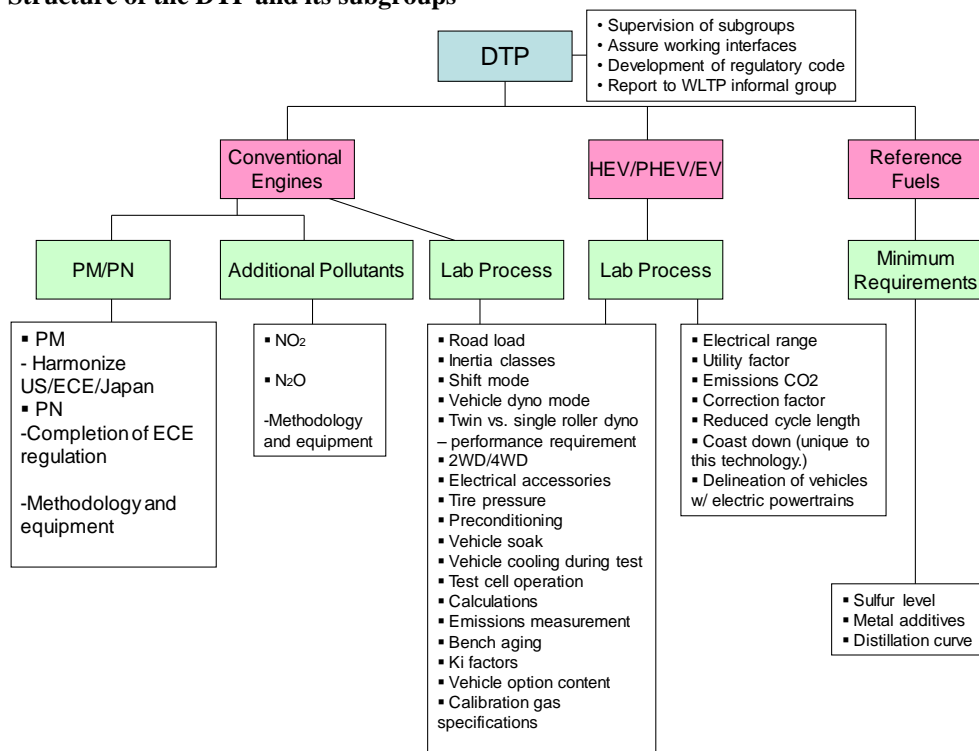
Structure of the DTP and its subgroups

DTP

• Supervision of subgroups
• Assure working interfaces
• Development of regulatory code
• Report to WLTP informal group

Conventional Engines

HEV/PHEV/EV

Reference Fuels

PM/PN

Additional Pollutants

Lab Process

Lab Process

Minimum Requirements

▪ PM
- Harmonize US/ECE/Japan
▪ PN
-Completion of ECE regulation

-Methodology and equipment

▪ $NO_2$

▪ $N_2O$

-Methodology and equipment

▪ Road load
▪ Inertia classes
▪ Shift mode
▪ Vehicle dyno mode
▪ Twin vs. single roller dyno – performance requirement
▪ 2WD/4WD
▪ Electrical accessories
▪ Tire pressure
▪ Preconditioning
▪ Vehicle soak
▪ Vehicle cooling during test
▪ Test cell operation
▪ Calculations
▪ Emissions measurement
▪ Bench aging
▪ Ki factors
▪ Vehicle option content
▪ Calibration gas specifications

▪ Electrical range
▪ Utility factor
▪ Emissions CO2
▪ Correction factor
▪ Reduced cycle length
▪ Coast down (unique to this technology.)
▪ Delineation of vehicles w/ electric powertrains

▪ Sulfur level
▪ Metal additives
▪ Distillation curve